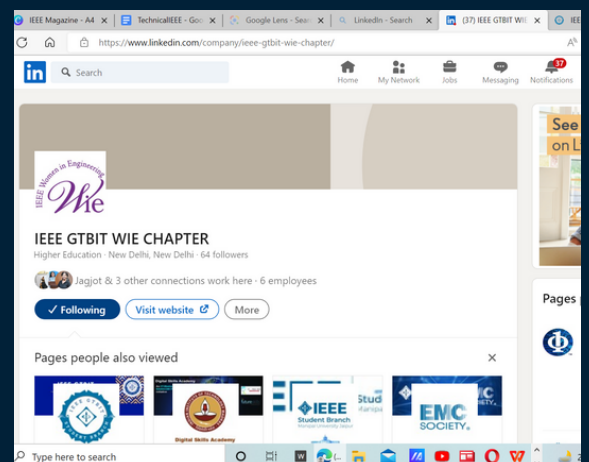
IEEE Magazine - A4 ×
TechnicalIEEE - Goo ×
Google Lens - Sear ×
LinkedIn - Search ×
(37) IEEE GTBIT WI ×
IEE

https://www.linkedin.com/company/ieee-gtbit-wie-chapter/

in
Search
Home
My Network
Jobs
Messaging
37
Notifications

See
on L

IEEE Women in Engineering
Wie

IEEE GTBIT WIE CHAPTER
Higher Education · New Delhi, New Delhi · 64 followers
Jagjot & 3 other connections work here · 6 employees

✓ Following
Visit website
More

Pages people also viewed
×

Pages

Digital Skills Academy
Digital Skills Academy

IEEE
Student Branch
Stud

EMC
SOCIETY

Type here to search